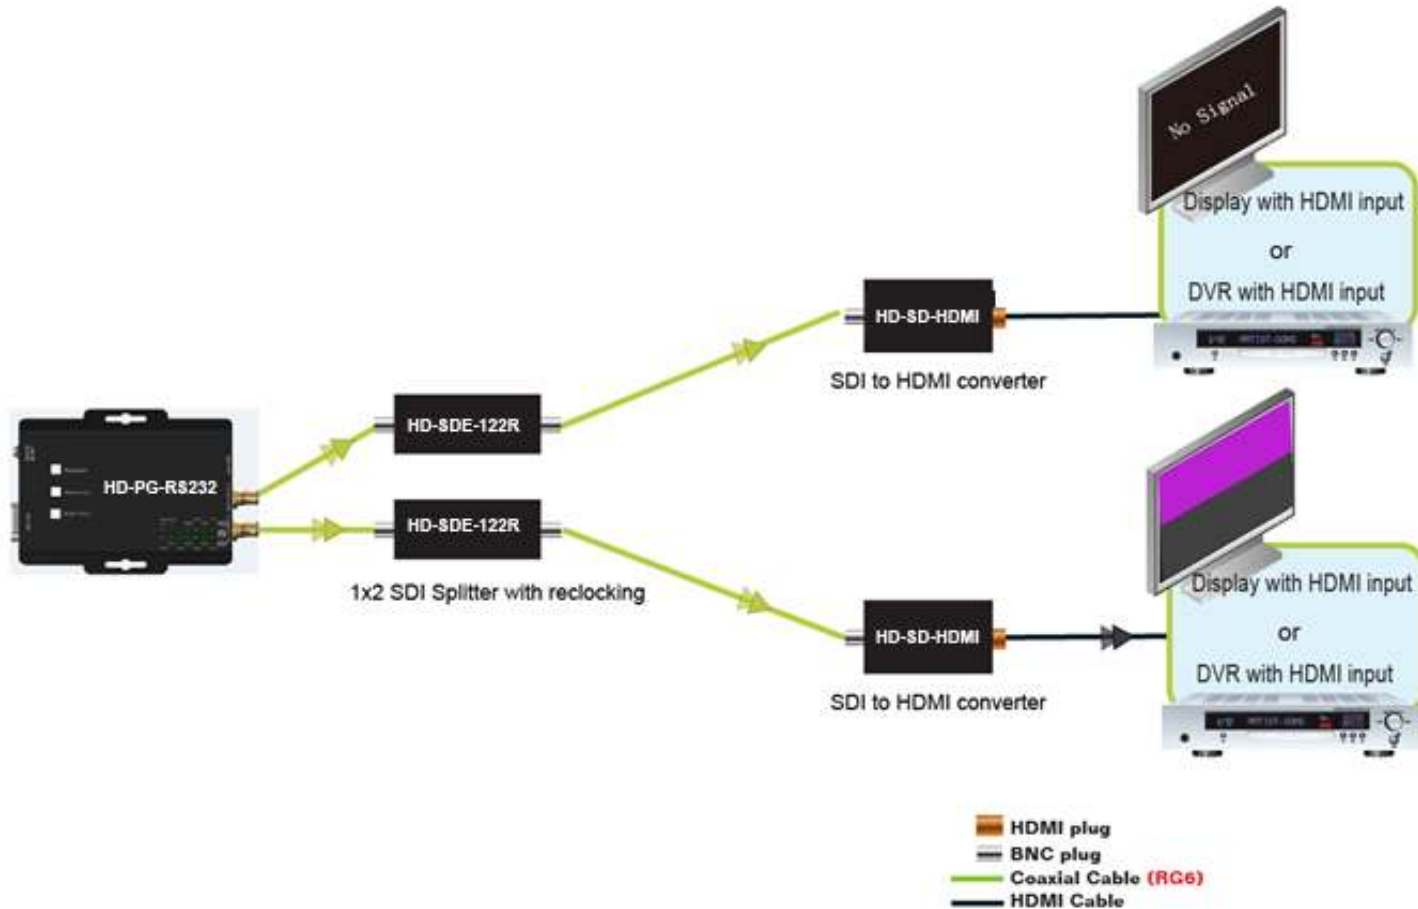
No Signal

Display with HDMI input

or

DVR with HDMI input

HD-SD-HDMI

SDI to HDMI converter

HD-PG-RS232

HD-SDE-122R

HD-SDE-122R

1x2 SDI Splitter with reclocking

Display with HDMI input

or

DVR with HDMI input

HD-SD-HDMI

SDI to HDMI converter

HDMI plug
BNC plug
Coaxial Cable (RG6)
HDMI Cable